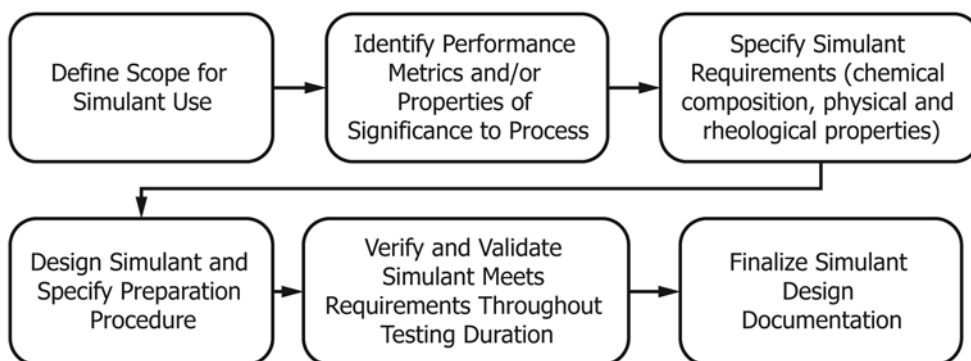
Define Scope for Simulant Use

Identify Performance Metrics and/or Properties of Significance to Process

Specify Simulant Requirements (chemical composition, physical and rheological properties)

Design Simulant and Specify Preparation Procedure

Verify and Validate Simulant Meets Requirements Throughout Testing Duration

Finalize Simulant Design Documentation